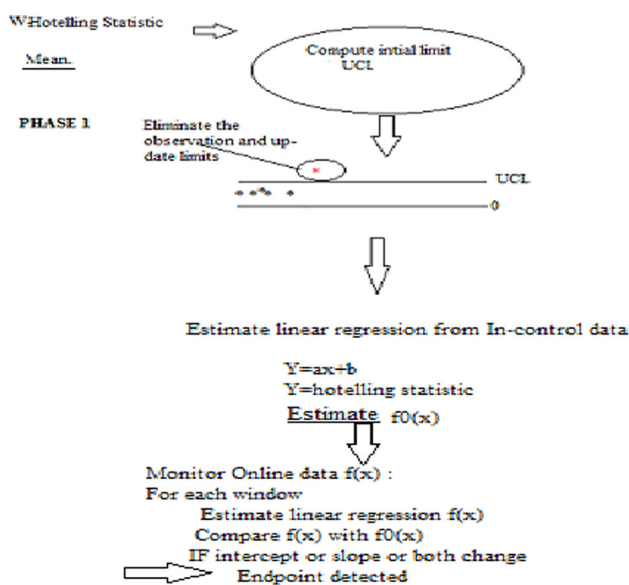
WHotelling Statistic

Mean.

Compute intial limit UCL

PHASE 1

Eliminate the observation and update limits

UCL

0

Estimate linear regression from In-control data

Y=ax+b
Y=hotelling statistic
Estimate f0(x)

Monitor Online data f(x) :
For each window
Estimate linear regression f(x)
Compare f(x) with f0(x)
IF intercept or slope or both change
Endpoint detected